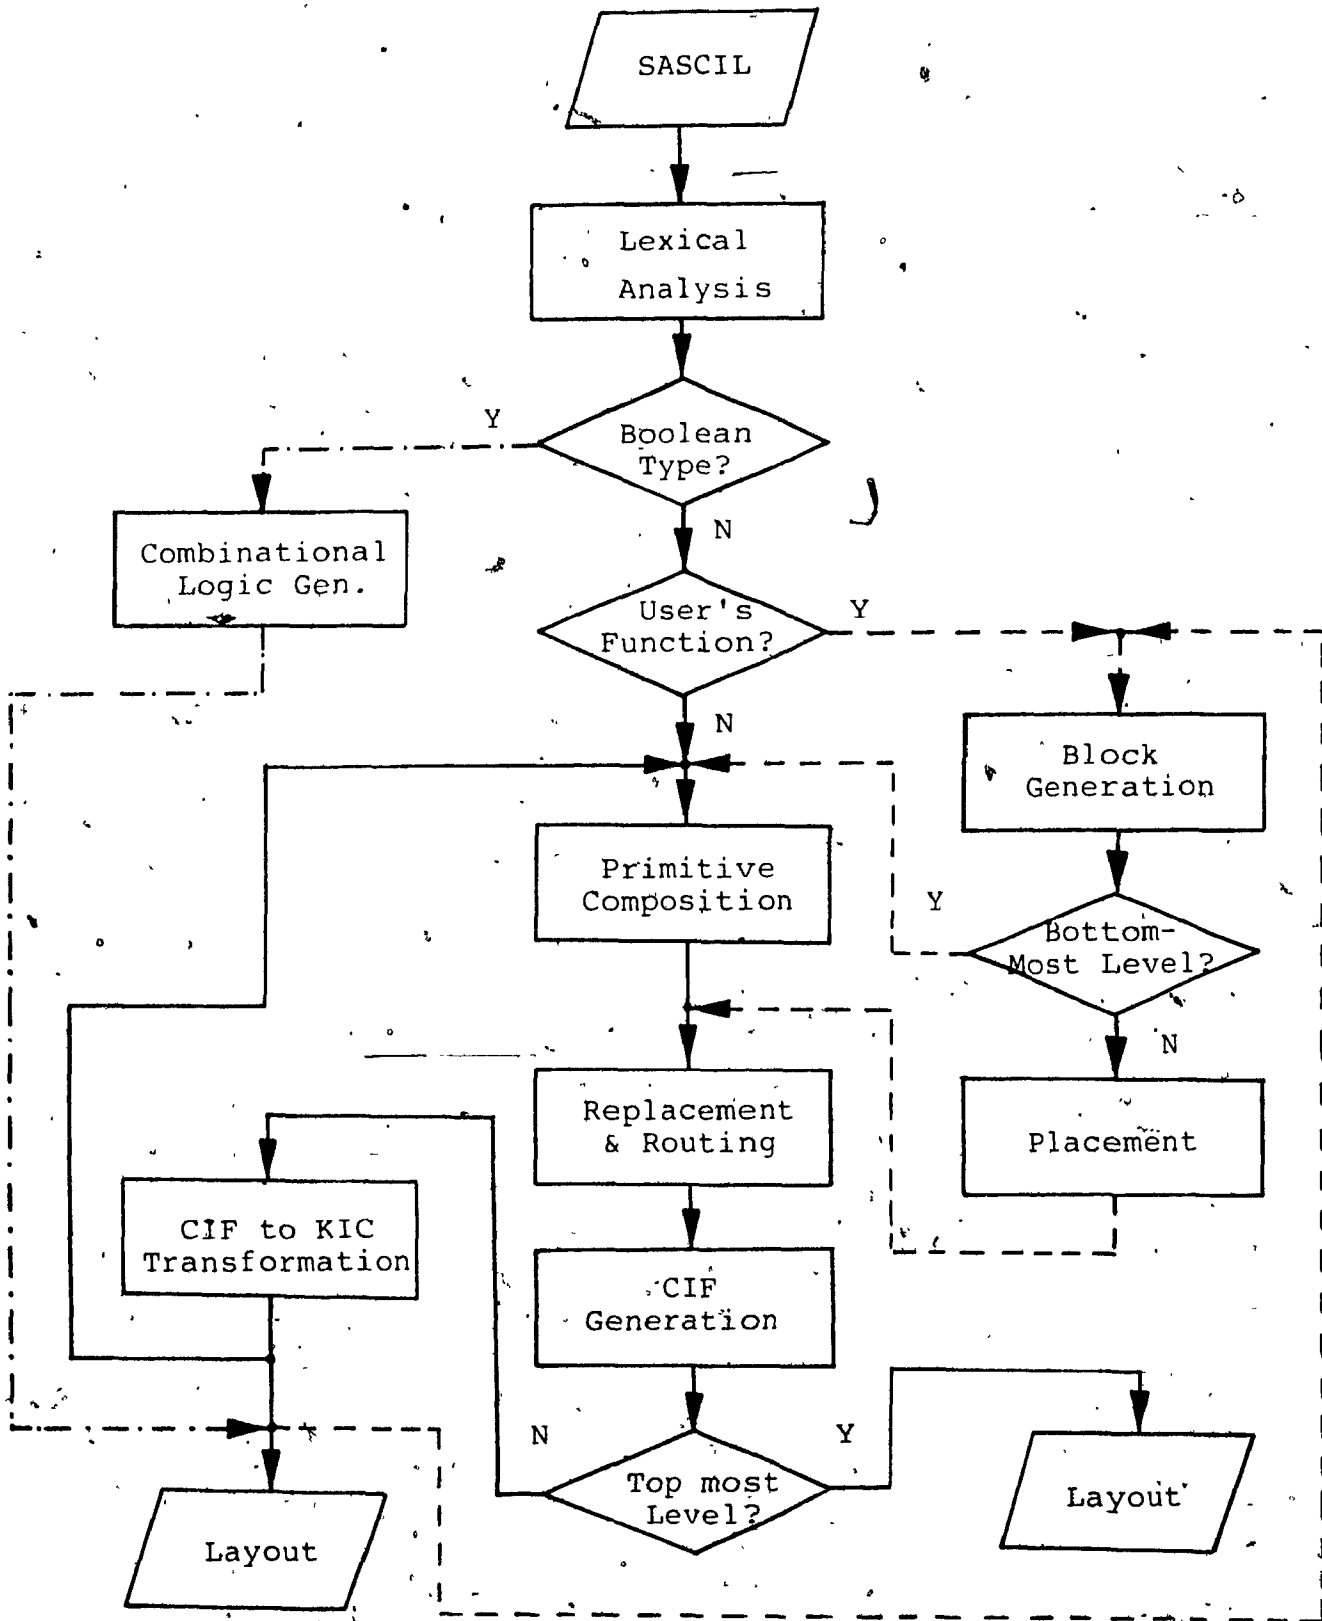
SASCIL

Lexical Analysis

Y

Boolean Type?

N

Combinational Logic Gen.

User's Function?

Y

N

Block Generation

Primitive Composition

Y

Bottom-Most Level?

N

Replacement & Routing

Placement

CIF to KIC Transformation

CIF Generation

N

Y

Top most Level?

Layout

Layout